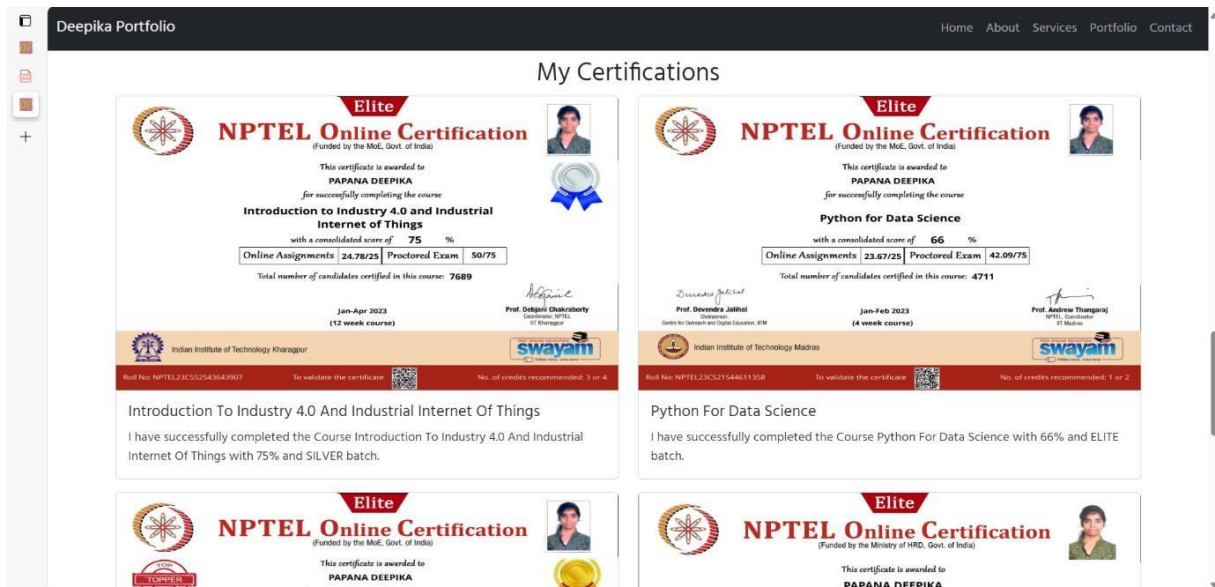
Deepika Portfolio

Home About Services Portfolio Contact

My Certifications

Elite

NPTEL Online Certification
(Funded by the MoE, Govt. of India)

This certificate is awarded to
PAPANA DEEPIKA
for successfully completing the course
Introduction to Industry 4.0 and Industrial Internet of Things
with a consolidated score of 75 %

| Online Assignments | 24.78/25 | Proctored Exam | 50/75 |
|---|---|---|---|

Total number of candidates certified in this course: 7689

Jan-Apr 2023
(12 week course)

Prof. Debjani Chakraborty
Coordinator, NPTEL
IIT Kharagpur

Indian Institute of Technology Kharagpur

swayam

Roll No: NPTEL23CS52S43643907 To validate the certificate No. of credits recommended: 3 or 4

Introduction To Industry 4.0 And Industrial Internet Of Things

I have successfully completed the Course Introduction To Industry 4.0 And Industrial Internet Of Things with 75% and SILVER batch.

Elite

NPTEL Online Certification
(Funded by the MoE, Govt. of India)

This certificate is awarded to
PAPANA DEEPIKA
for successfully completing the course
Python for Data Science
with a consolidated score of 66 %

| Online Assignments | 23.67/25 | Proctored Exam | 42.09/75 |
|---|---|---|---|

Total number of candidates certified in this course: 4711

Prof. Devendra Jalihal
Chairperson,
Centre for Outreach and Digital Education, IITM

Jan-Feb 2023
(4 week course)

Prof. Andrew Thangaraj
NPTEL Coordinator
IIT Madras

Indian Institute of Technology Madras

swayam

Roll No: NPTEL23CS21544611358 To validate the certificate No. of credits recommended: 1 or 2

Python For Data Science

I have successfully completed the Course Python For Data Science with 66% and ELITE batch.

Elite

NPTEL Online Certification
(Funded by the MoE, Govt. of India)

TOPPER

This certificate is awarded to
PAPANA DEEPIKA

Elite

NPTEL Online Certification
(Funded by the Ministry of HRD, Govt. of India)

This certificate is awarded to
PAPANA DEEPIKA